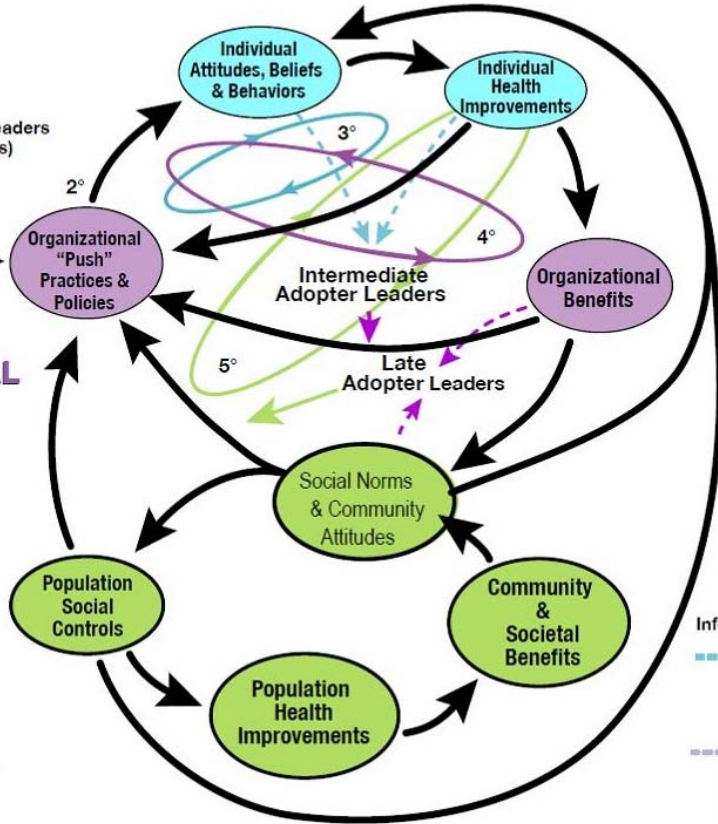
eaders
s)

Individual Attitudes, Beliefs & Behaviors

Individual Health Improvements

3°

2°

Organizational "Push" Practices & Policies

4°

Intermediate Adopter Leaders

Organizational Benefits

L

5°

Late Adopter Leaders

Social Norms & Community Attitudes

Population Social Controls

Community & Societal Benefits

Inf

Population Health Improvements